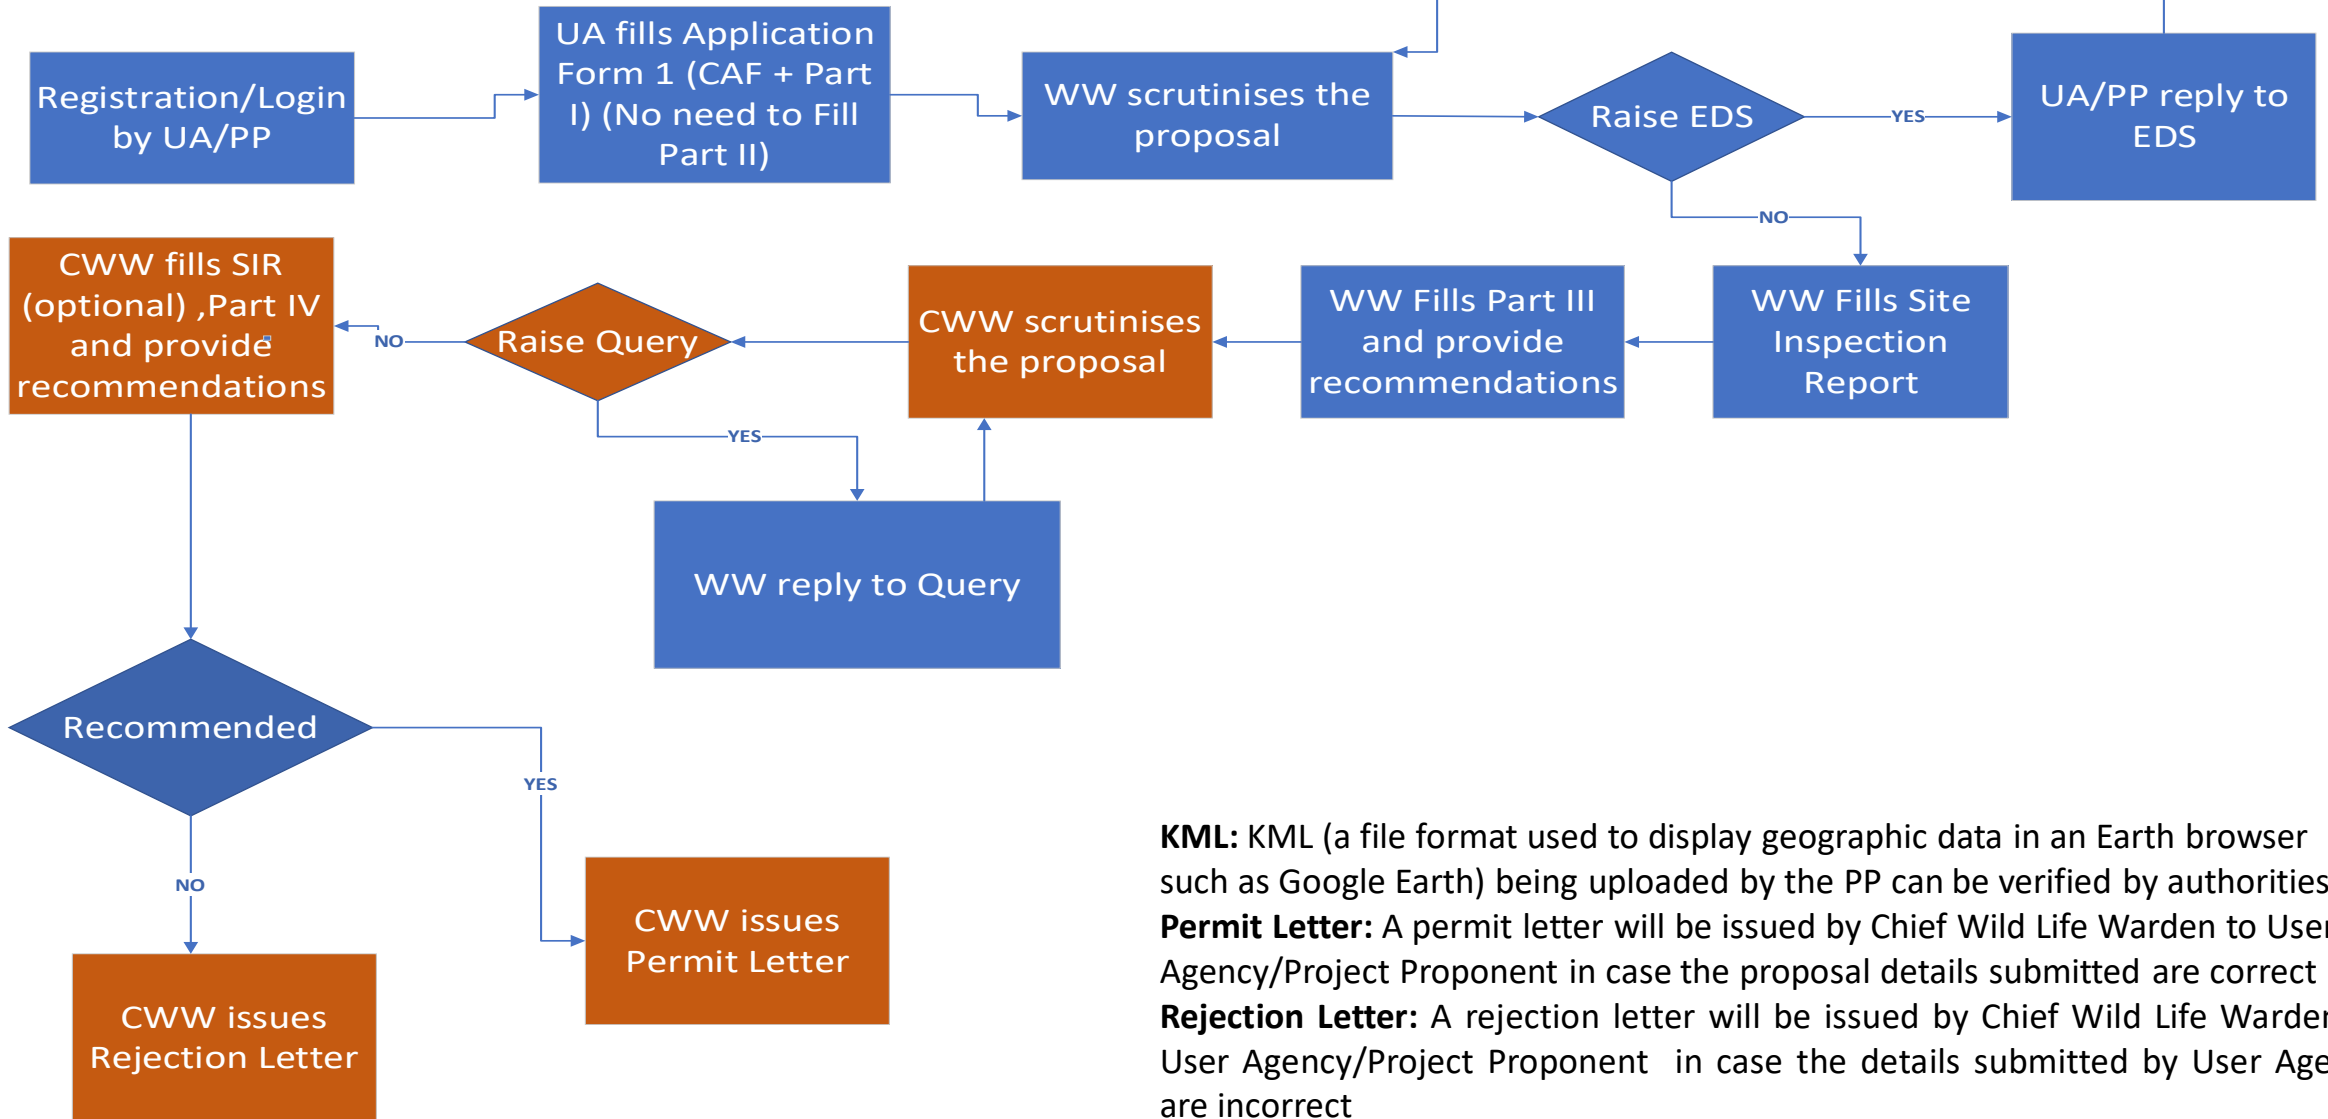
Registration/Login by UA/PP

UA fills Application Form 1 (CAF + Part I) (No need to Fill Part II)

WW scrutinises the proposal

Raise EDS

YES

UA/PP reply to EDS

NO

WW Fills Site Inspection Report

WW Fills Part III and provide recommendations

CWW scrutinises the proposal

Raise Query

NO

CWW fills SIR (optional) ,Part IV and provide recommendations

YES

WW reply to Query

Recommended

YES

CWW issues Permit Letter

NO

CWW issues Rejection Letter

**KML:** KML (a file format used to display geographic data in an Earth browser such as Google Earth) being uploaded by the PP can be verified by authorities
**Permit Letter:** A permit letter will be issued by Chief Wild Life Warden to User Agency/Project Proponent in case the proposal details submitted are correct
**Rejection Letter:** A rejection letter will be issued by Chief Wild Life Warden User Agency/Project Proponent in case the details submitted by User Age are incorrect